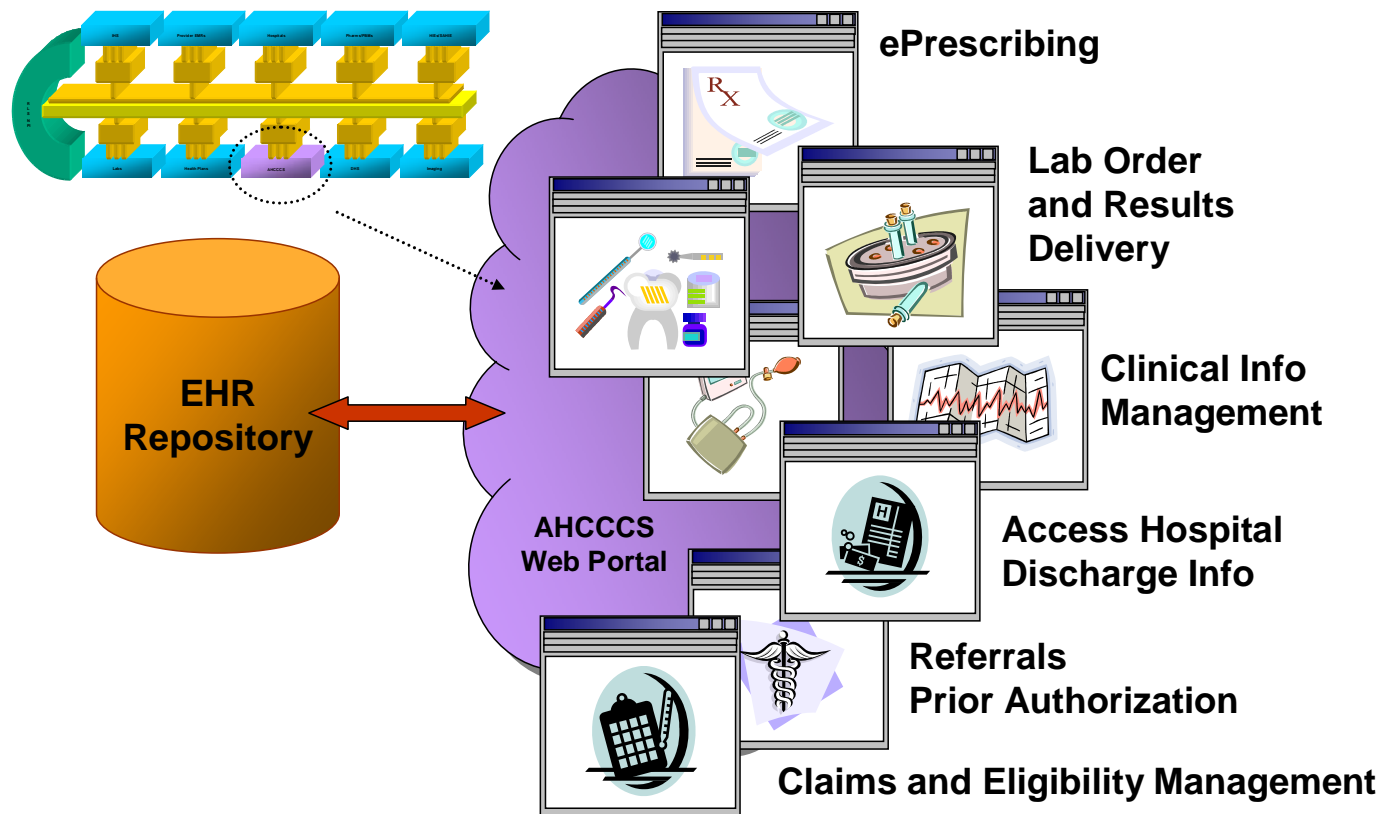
IHS Provider EMRs Hospitals Pharma/PBMs HIEs/SHINS

Labs Health Plans AHCCCS CHS Imaging

EHR Repository

AHCCCS Web Portal

ePrescribing

Lab Order and Results Delivery

Clinical Info Management

Access Hospital Discharge Info

Referrals Prior Authorization

Claims and Eligibility Management